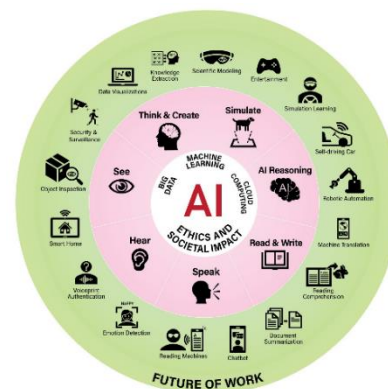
AI

MACHINE LEARNING

CLOUD COMPUTING

ETHICS AND SOCIETAL IMPACT

BIG DATA

Think & Create

Simulate

AI Reasoning

Read & Write

Speak

Hear

See

Knowledge Extraction

Scientific Modeling

Entertainment

Simulation Learning

Self-driving Car

Robotic Automation

Machine Translation

Reading Comprehension

Document Summarization

Chatbot

Reading Machines

Emotion Detection

Voiceprint Authentication

Smart Home

Object Inspection

Security & Surveillance

Data Visualizations

HAPPY

FUTURE OF WORK